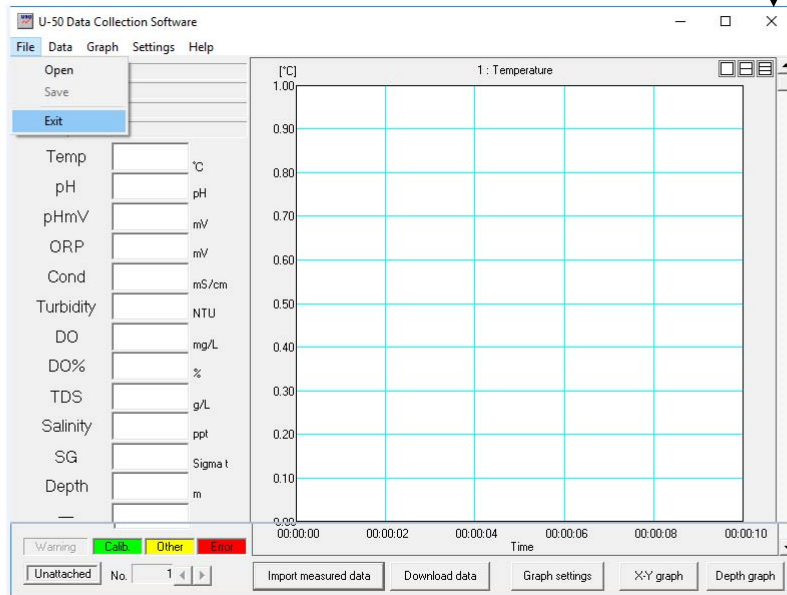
U-50 Data Collection Software

File Data Graph Settings Help

Open
Save
Exit

Temp °C
pH pH
pHmV mV
ORP mV
Cond mS/cm
Turbidity NTU
DO mg/L
DO% %
TDS g/L
Salinity ppt
SG Sigma t
Depth m

[°C] 1 : Temperature

1.00
0.90
0.80
0.70
0.60
0.50
0.40
0.30
0.20
0.10
0.00

00:00:00 00:00:02 00:00:04 00:00:06 00:00:08 00:00:10
Time

Warning Calib. Other Error

Unattached No. 1

Import measured data Download data Graph settings X-Y graph Depth graph